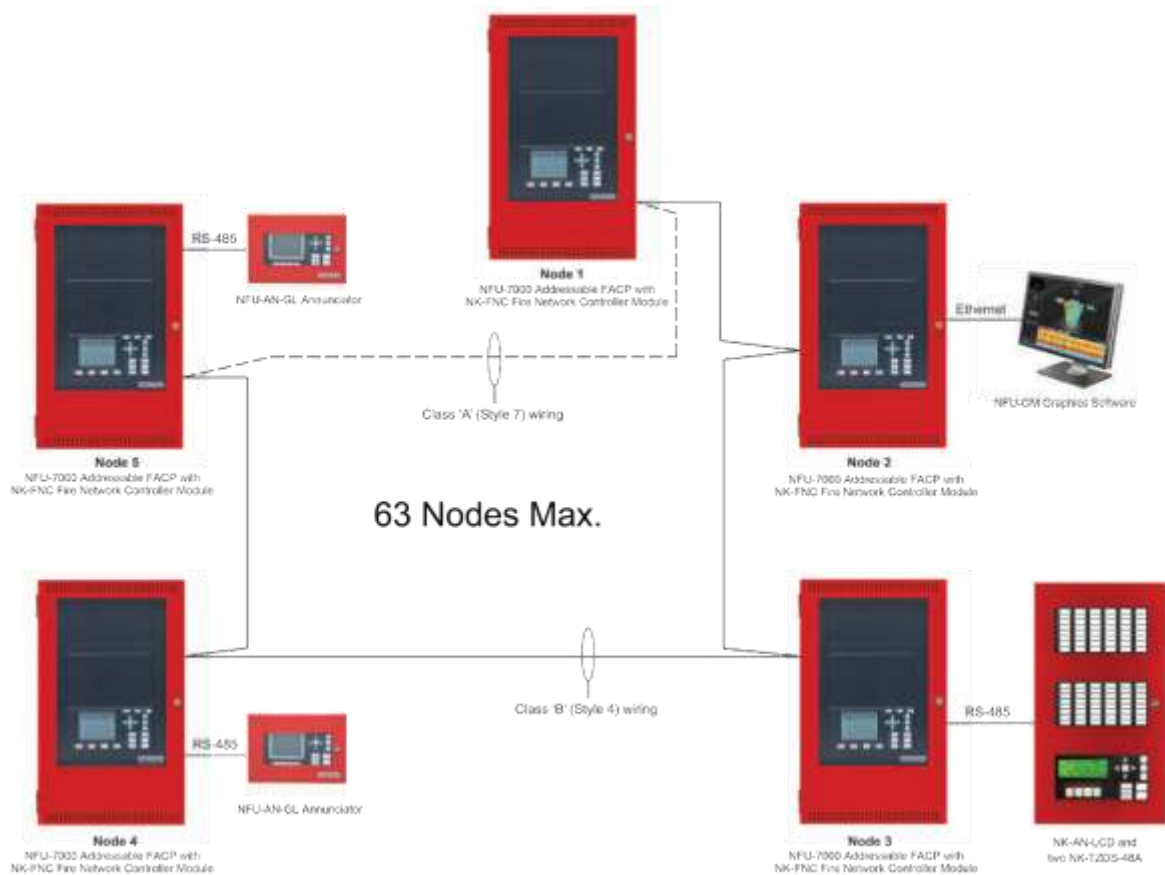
RS-485

NFU-AN-GL Annunciator

Node 1
NFU-7000 Addressable FACP with NK-FNC Fire Network Controller Module

Ethernet

NFU-CM Graphics Software

Class 'A' (Style 7) wiring

Node 5
NFU-7000 Addressable FACP with NK-FNC Fire Network Controller Module

Node 2
NFU-7000 Addressable FACP with NK-FNC Fire Network Controller Module

63 Nodes Max.

Class 'B' (Style 4) wiring

RS-485

RS-485

NFU-AN-GL Annunciator

Node 4
NFU-7000 Addressable FACP with NK-FNC Fire Network Controller Module

Node 3
NFU-7000 Addressable FACP with NK-FNC Fire Network Controller Module

NK-AN-LCD and two NK-72DS-48A